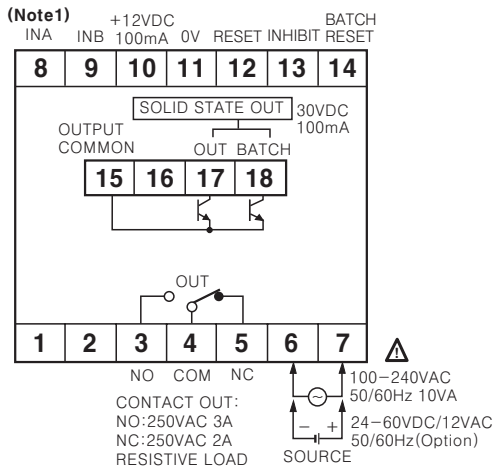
(Note1)
INA INB +12VDC 100mA 0V RESET INHIBIT BATCH RESET

| 8 | 9 | 10 | 11 | 12 | 13 | 14 |
|---|---|---|---|---|---|---|

SOLID STATE OUT 30VDC 100mA

OUTPUT COMMON

OUT BATCH

| 15 | 16 | 17 | 18 |
|---|---|---|---|

OUT

| 1 | 2 | 3 | 4 | 5 | 6 | 7 |
|---|---|---|---|---|---|---|

NO COM NC

CONTACT OUT:
NO:250VAC 3A
NC:250VAC 2A
RESISTIVE LOAD

100−240VAC
50/60Hz 10VA

− +

24−60VDC/12VAC
50/60Hz(Option)

SOURCE